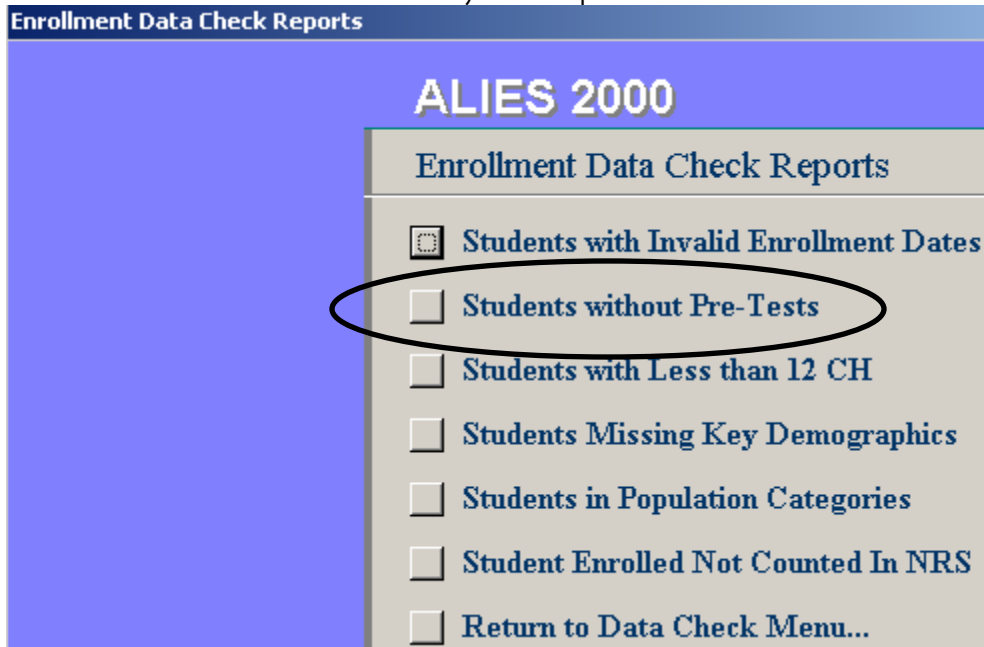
Enrollment Data Check Reports

ALIES 2000

Enrollment Data Check Reports

Students with Invalid Enrollment Dates

Students without Pre-Tests

Students with Less than 12 CH

Students Missing Key Demographics

Students in Population Categories

Student Enrolled Not Counted In NRS

Return to Data Check Menu...